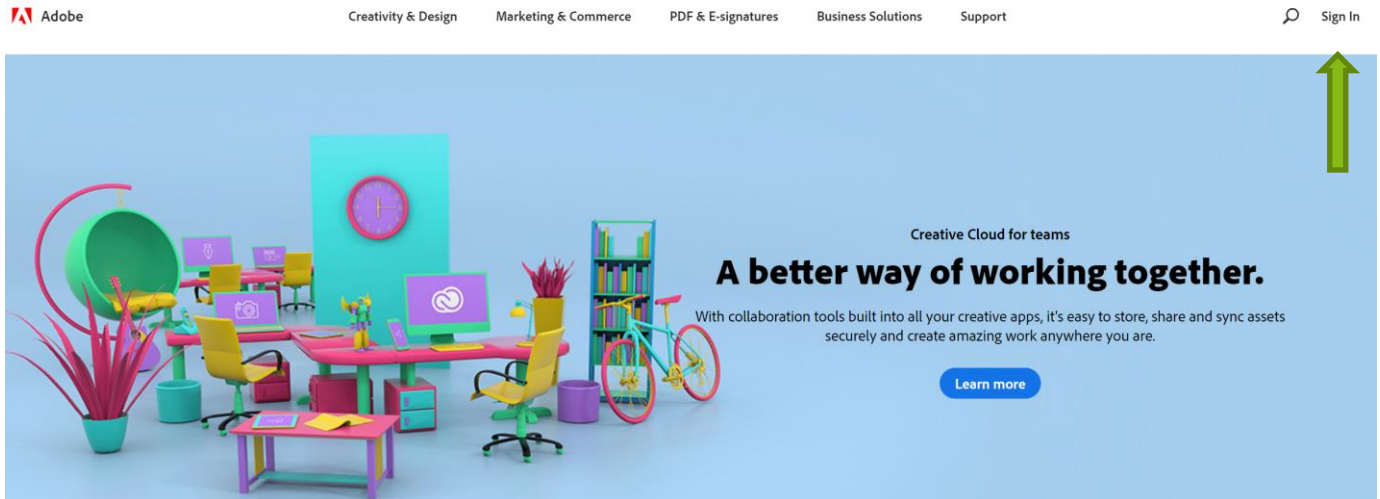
Adobe

Creativity & Design Marketing & Commerce PDF & E-signatures Business Solutions Support

Sign In

Creative Cloud for teams

A better way of working together.

With collaboration tools built into all your creative apps, it's easy to store, share and sync assets securely and create amazing work anywhere you are.

Learn more